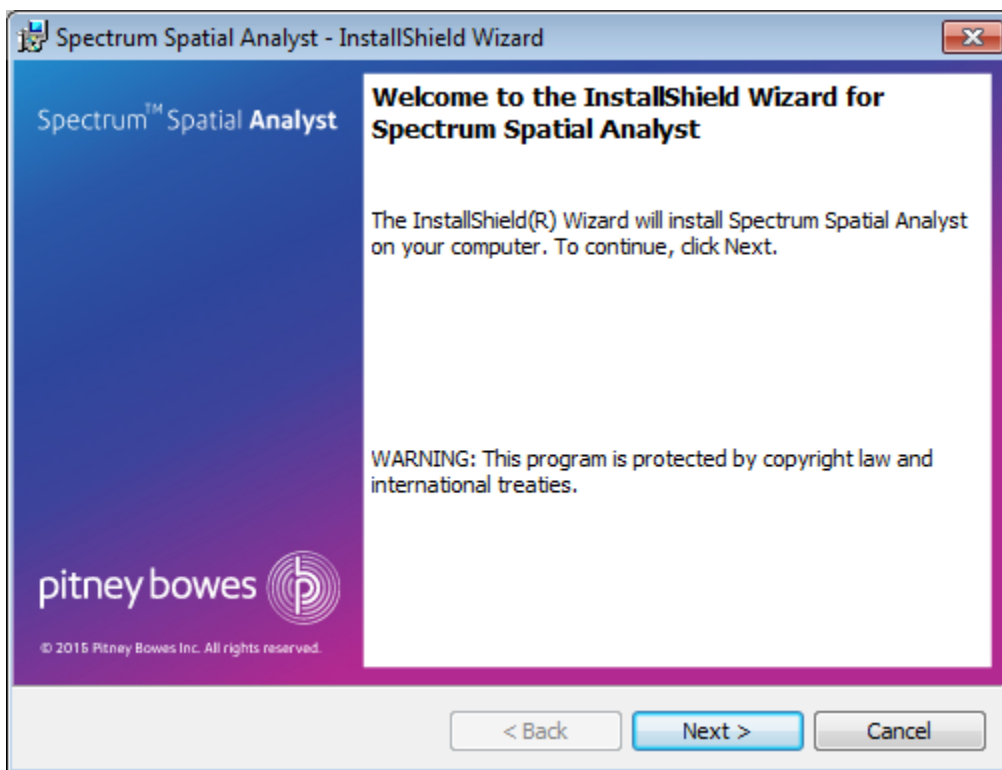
Spectrum Spatial Analyst - InstallShield Wizard

Spectrum™ Spatial Analyst

Welcome to the InstallShield Wizard for Spectrum Spatial Analyst

The InstallShield(R) Wizard will install Spectrum Spatial Analyst on your computer. To continue, click Next.

WARNING: This program is protected by copyright law and international treaties.

pitney bowes

© 2015 Pitney Bowes Inc. All rights reserved.

< Back

Next >

Cancel